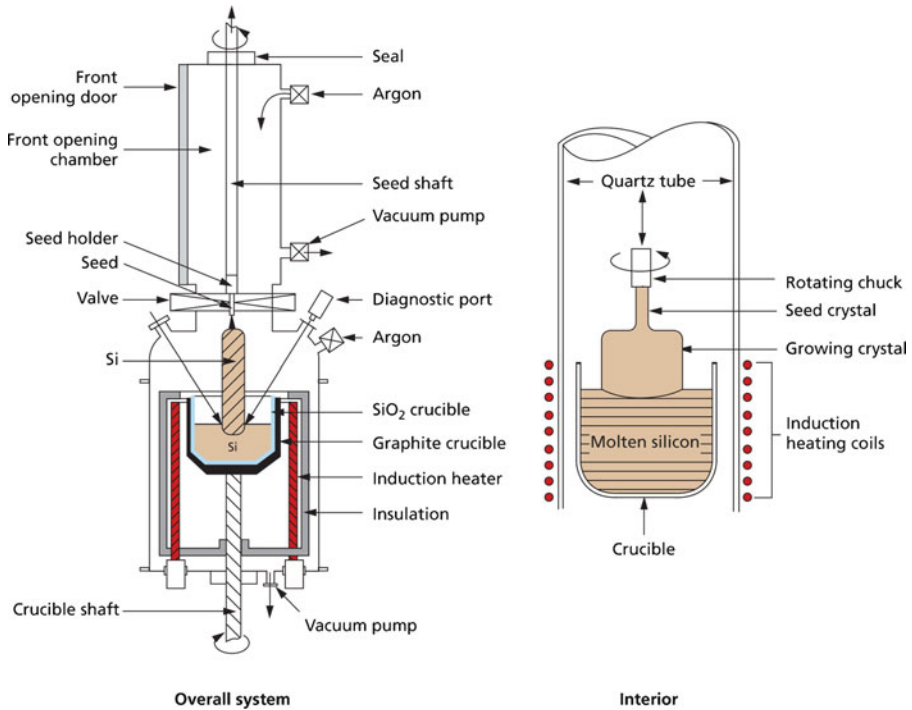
Seal
Front opening door
Argon
Front opening chamber
Seed shaft
Vacuum pump
Seed holder
Seed
Valve
Diagnostic port
Argon
Si
$SiO_2$ crucible
Si
Graphite crucible
Induction heater
Insulation
Crucible shaft
Vacuum pump

Overall system

Quartz tube
Rotating chuck
Seed crystal
Growing crystal
Molten silicon
Induction heating coils
Crucible

Interior